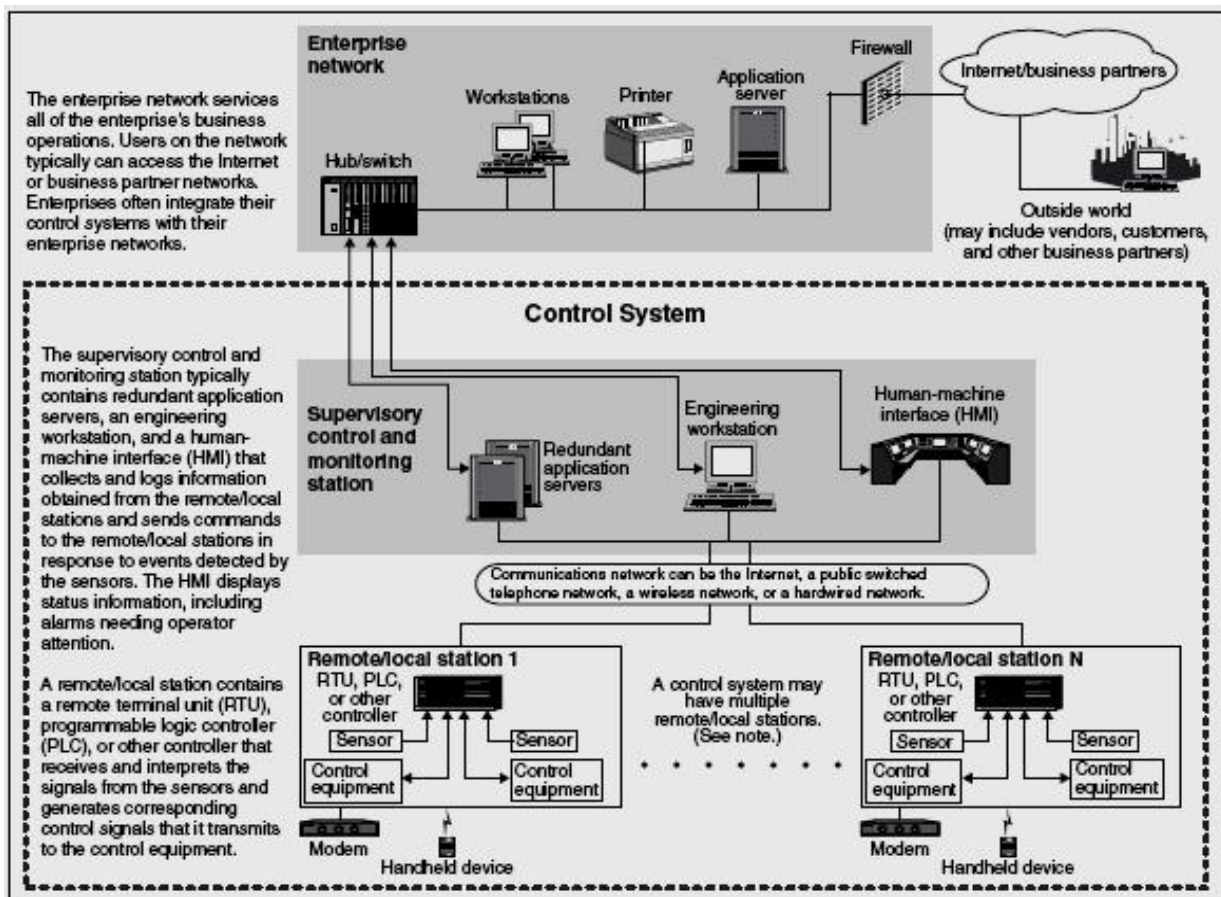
The enterprise network services all of the enterprise's business operations. Users on the network typically can access the Internet or business partner networks. Enterprises often integrate their control systems with their enterprise networks.

Enterprise network

Hub/switch

Workstations

Printer

Application server

Firewall

Internet/business partners

Outside world (may include vendors, customers, and other business partners)

Control System

The supervisory control and monitoring station typically contains redundant application servers, an engineering workstation, and a human-machine interface (HMI) that collects and logs information obtained from the remote/local stations and sends commands to the remote/local stations in response to events detected by the sensors. The HMI displays status information, including alarms needing operator attention.

A remote/local station contains a remote terminal unit (RTU), programmable logic controller (PLC), or other controller that receives and interprets the signals from the sensors and generates corresponding control signals that it transmits to the control equipment.

Supervisory control and monitoring station

Redundant application servers

Engineering workstation

Human-machine interface (HMI)

Communications network can be the Internet, a public switched telephone network, a wireless network, or a hardwired network.

Remote/local station 1

RTU, PLC, or other controller

Sensor

Sensor

Control equipment

Control equipment

Modem

Handheld device

A control system may have multiple remote/local stations. (See note.)

Remote/local station N

RTU, PLC, or other controller

Sensor

Sensor

Control equipment

Control equipment

Modem

Handheld device